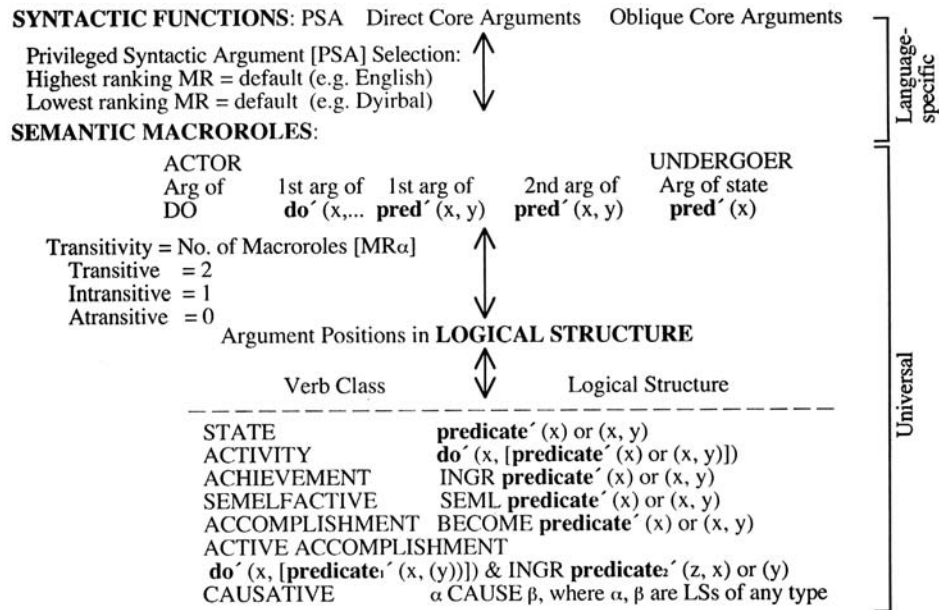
**SYNTACTIC FUNCTIONS**: PSA Direct Core Arguments Oblique Core Arguments

Language-specific

Privileged Syntactic Argument [PSA] Selection:
Highest ranking MR = default (e.g. English)
Lowest ranking MR = default (e.g. Dyirbal)

**SEMANTIC MACROROLES**:

Universal

| ACTOR | | | | UNDERGOER |
|---|---|---|---|---|
| Arg of DO | 1st arg of **do´** (x,... | 1st arg of **pred´** (x, y) | 2nd arg of **pred´** (x, y) | Arg of state **pred´** (x) |

Transitivity = No. of Macroroles [MRα]
Transitive = 2
Intransitive = 1
Atransitive = 0

Argument Positions in **LOGICAL STRUCTURE**

| Verb Class | Logical Structure |
|---|---|
| STATE | **predicate´** (x) or (x, y) |
| ACTIVITY | **do´** (x, [**predicate´** (x) or (x, y)]) |
| ACHIEVEMENT | INGR **predicate´** (x) or (x, y) |
| SEMELFACTIVE | SEML **predicate´** (x) or (x, y) |
| ACCOMPLISHMENT | BECOME **predicate´** (x) or (x, y) |
| ACTIVE ACCOMPLISHMENT | |
| **do´** (x, [**predicate$_1$´** (x, (y))]) & INGR **predicate$_2$´** (z, x) or (y) | |
| CAUSATIVE | α CAUSE β, where α, β are LSs of any type |